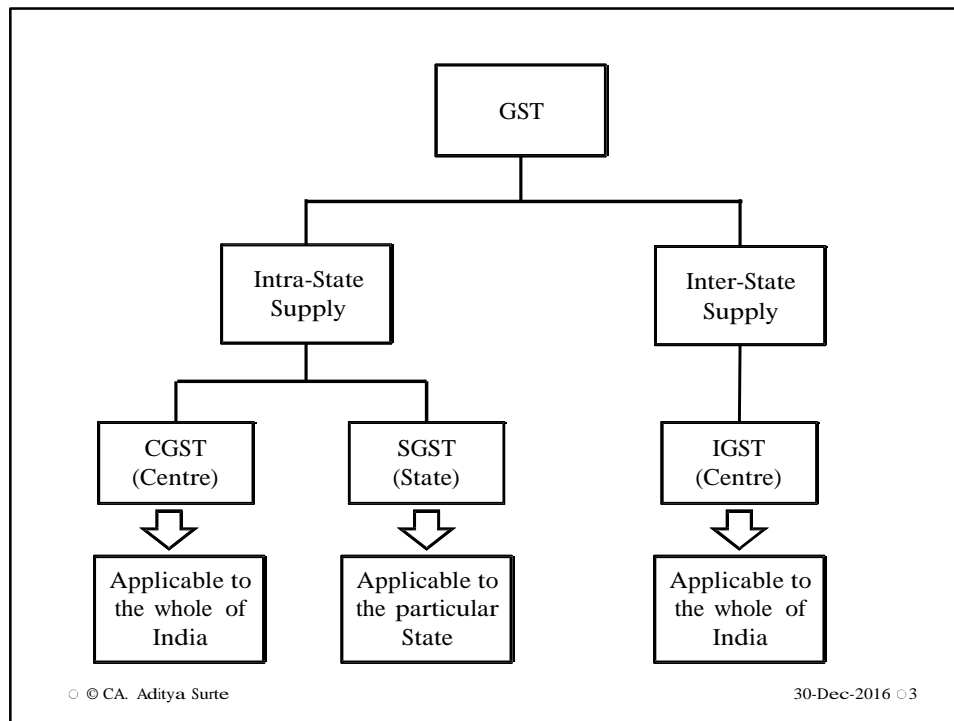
GST

Intra-State Supply

Inter-State Supply

CGST (Centre)

SGST (State)

IGST (Centre)

Applicable to the whole of India

Applicable to the particular State

Applicable to the whole of India

○ © CA. Aditya Surte

30-Dec-2016 ○3